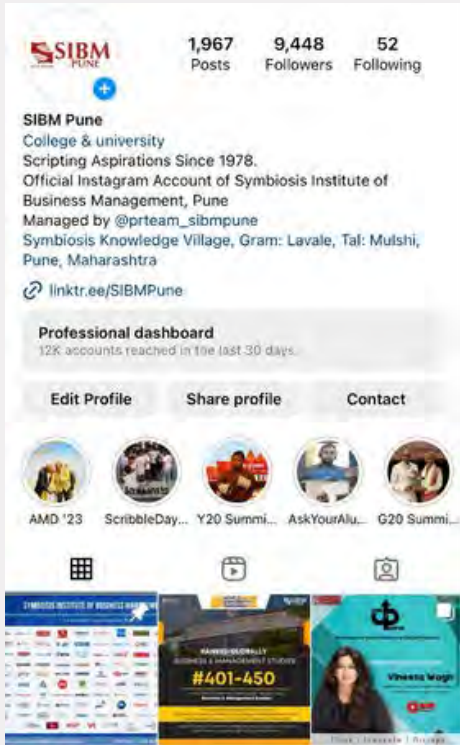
SIBM PUNE

1,967 Posts
9,448 Followers
52 Following

SIBM Pune
College & university
Scripting Aspirations Since 1978.
Official Instagram Account of Symbiosis Institute of Business Management, Pune
Managed by @prteam_sibmpune
Symbiosis Knowledge Village, Gram: Lavale, Tal: Mulshi, Pune, Maharashtra

linktr.ee/SIBMPune

Professional dashboard
12K accounts reached in the last 30 days.

Edit Profile
Share profile
Contact

AMD '23
ScribbleDay...
Y20 Summi...
AskYourAlu...
G20 Summi...

SYMBIOSIS INSTITUTE OF BUSINESS MANAGEMENT

RANKED GLOBALLY
BUSINESS & MANAGEMENT STUDIES
#401-450

Vineeta Wagh